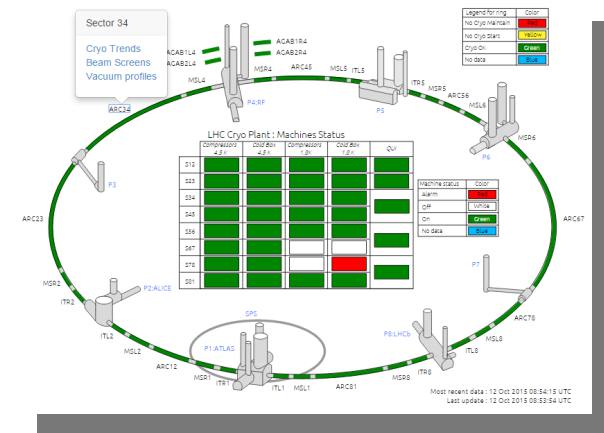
Sector 34

Cryo Trends
Beam Screens
Vacuum profiles

ARC34

ACAB1L4
ACAB2L4
ACAB1R4
ACAB2R4

MSL4
MSR4
ARC45
MSL5
ITL5
ITR5
MSR5
ARC56
MSL6
MSR6
P4:RF
P5
P6

| Legend for ring | Color |
|---|---|
| No Cryo Maintain | Red |
| No Cryo Start | Yellow |
| Cryo Ok | Green |
| No data | Blue |

LHC Cryo Plant : Machines Status

| | Compressors 4.5 K | Cold Box 4.5 K | Compressors 1.8K | Cold Box 1.8 K | QUI |
|---|---|---|---|---|---|
| S12 | | | | | |
| S23 | | | | | |
| S34 | | | | | |
| S45 | | | | | |
| S56 | | | | | |
| S67 | | | | | |
| S78 | | | | | |
| S81 | | | | | |

| Machine status | Color |
|---|---|
| Alarm | Red |
| Off | White |
| On | Green |
| No data | Blue |

P3
ARC23
ARC67
P7
MSR2
ITR2
P2:ALICE
ITL2
MSL2
ARC12
SPS
P1:ATLAS
MSR1
ITR1
ITL1
MSL1
ARC81
MSR8
ITR8
ITL8
MSL8
P8:LHCb
ARC78

Most recent date : 12 Oct 2015 08:54:15 UTC
Last update : 12 Oct 2015 08:53:54 UTC